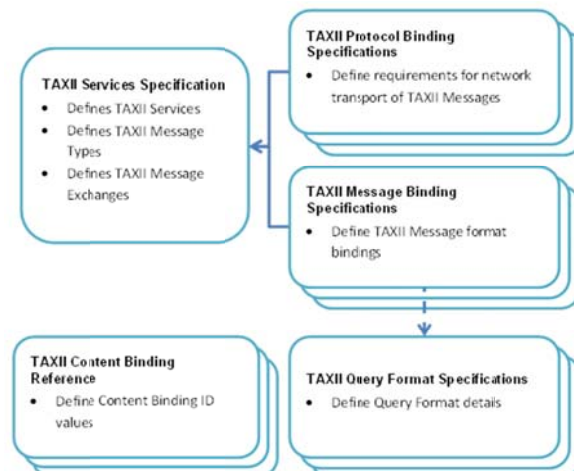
TAXII Services Specification
- Defines TAXII Services
- Defines TAXII Message Types
- Defines TAXII Message Exchanges

TAXII Protocol Binding Specifications
- Define requirements for network transport of TAXII Messages

TAXII Message Binding Specifications
- Define TAXII Message format bindings

TAXII Content Binding Reference
- Define Content Binding ID values

TAXII Query Format Specifications
- Define Query Format details